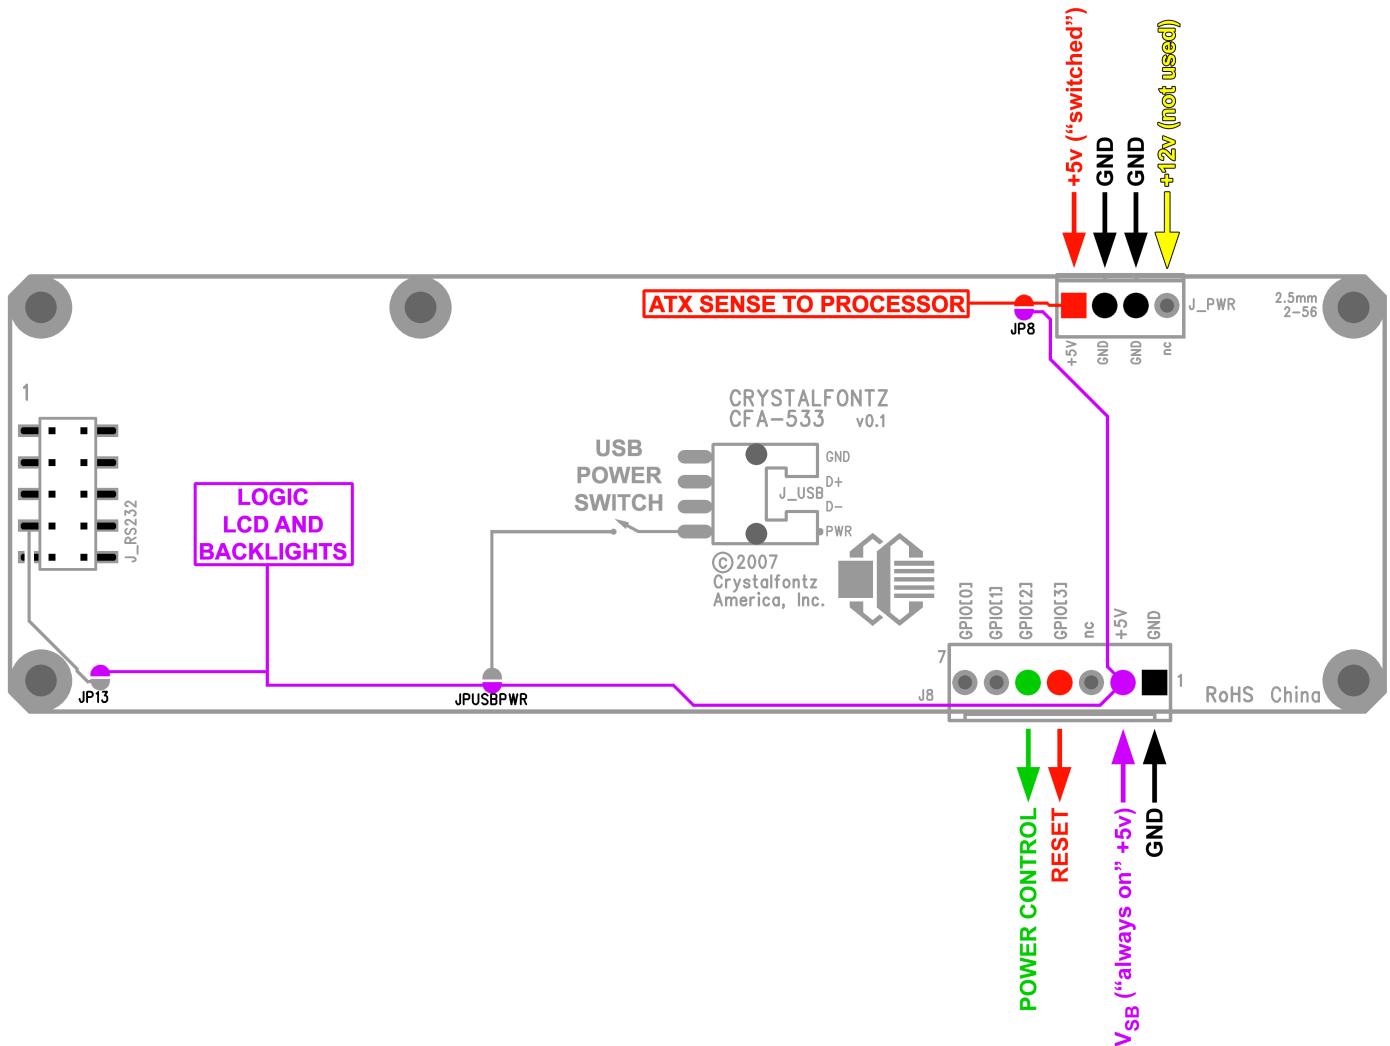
+5v (“switched”)
GND
GND
+12v (not used)

ATX SENSE TO PROCESSOR
JP8
J_PWR
+5V
GND
GND
nc
2.5mm
2-56

1
J_RS232

CRYSTALFONTZ
CFA-533 v0.1

USB
POWER
SWITCH
GND
D+
J_USB
D-
PWR

LOGIC
LCD AND
BACKLIGHTS

©2007
Crystalfontz
America, Inc.

GPIO[0]
GPIO[1]
GPIO[2]
GPIO[3]
nc
+5V
GND
7
1
J8

JP13
JPUSBPWR

RoHS China

POWER CONTROL
RESET
$V_{SB}$ (“always on” +5v)
GND